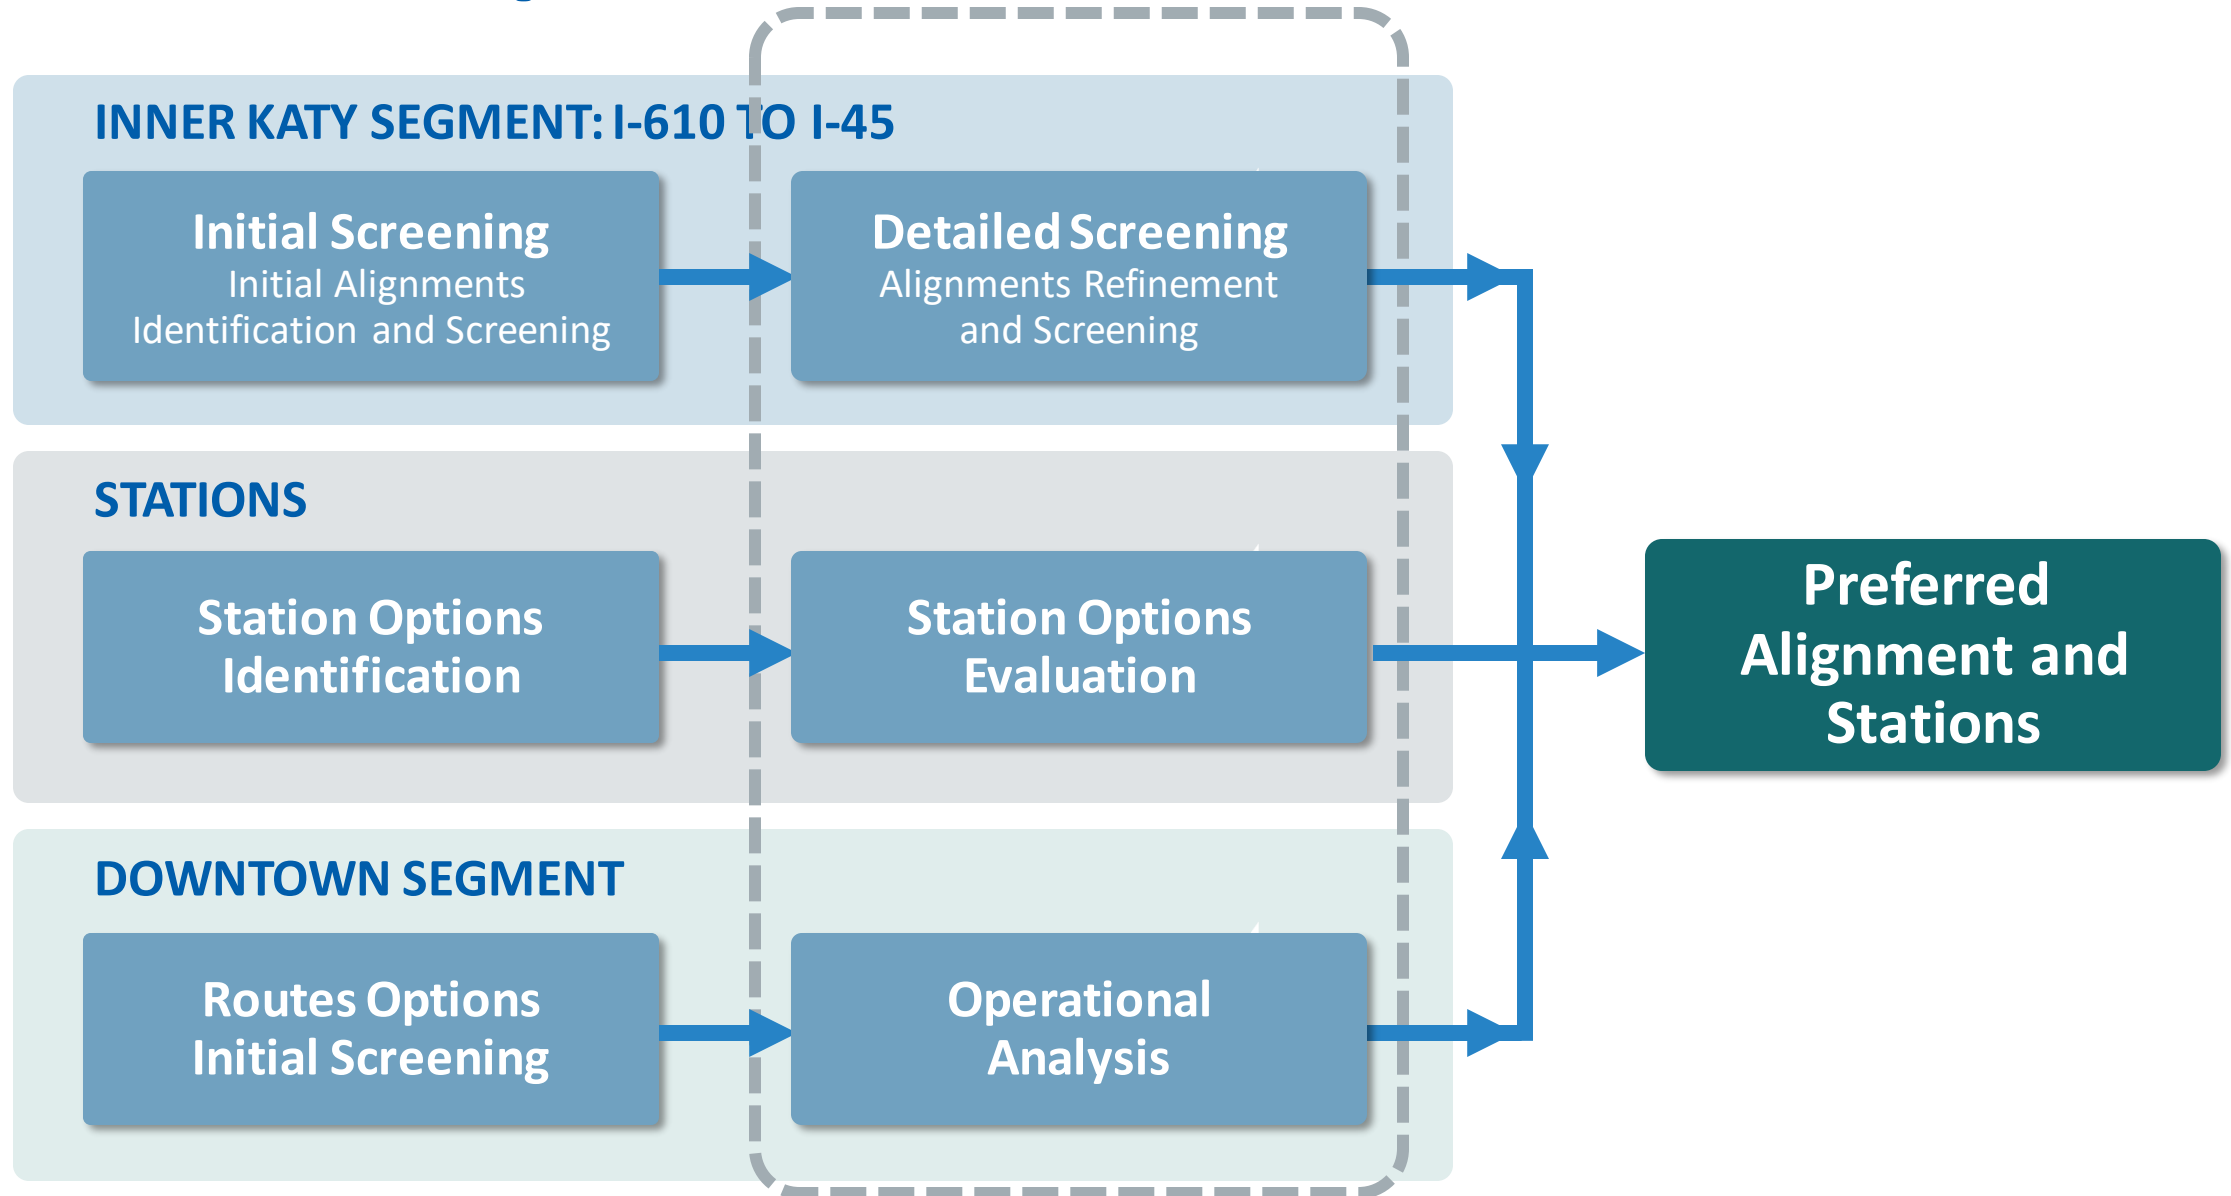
INNER KATY SEGMENT: I-610 TO I-45

Initial Screening
Initial Alignments Identification and Screening

Detailed Screening
Alignments Refinement and Screening

STATIONS

Station Options Identification

Station Options Evaluation

DOWNTOWN SEGMENT

Routes Options Initial Screening

Operational Analysis

Preferred Alignment and Stations